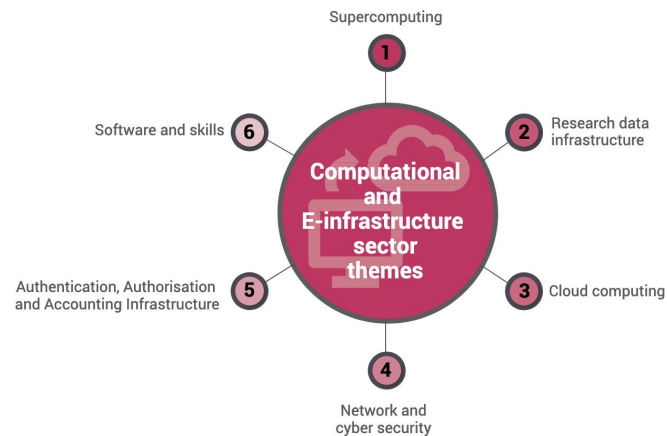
Computational and E-infrastructure sector themes

Supercomputing
1

2
Research data infrastructure

3
Cloud computing

4
Network and cyber security

5
Authentication, Authorisation and Accounting Infrastructure

6
Software and skills